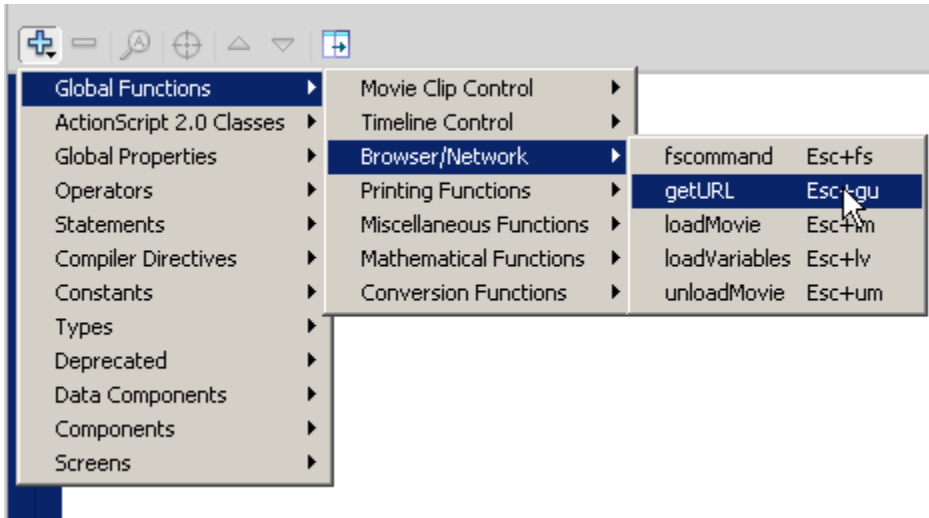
Global Functions
ActionScript 2.0 Classes
Global Properties
Operators
Statements
Compiler Directives
Constants
Types
Deprecated
Data Components
Components
Screens

Movie Clip Control
Timeline Control
Browser/Network
Printing Functions
Miscellaneous Functions
Mathematical Functions
Conversion Functions

fscommand Esc+fs
getURL Esc+gu
loadMovie Esc+lm
loadVariables Esc+lv
unloadMovie Esc+um